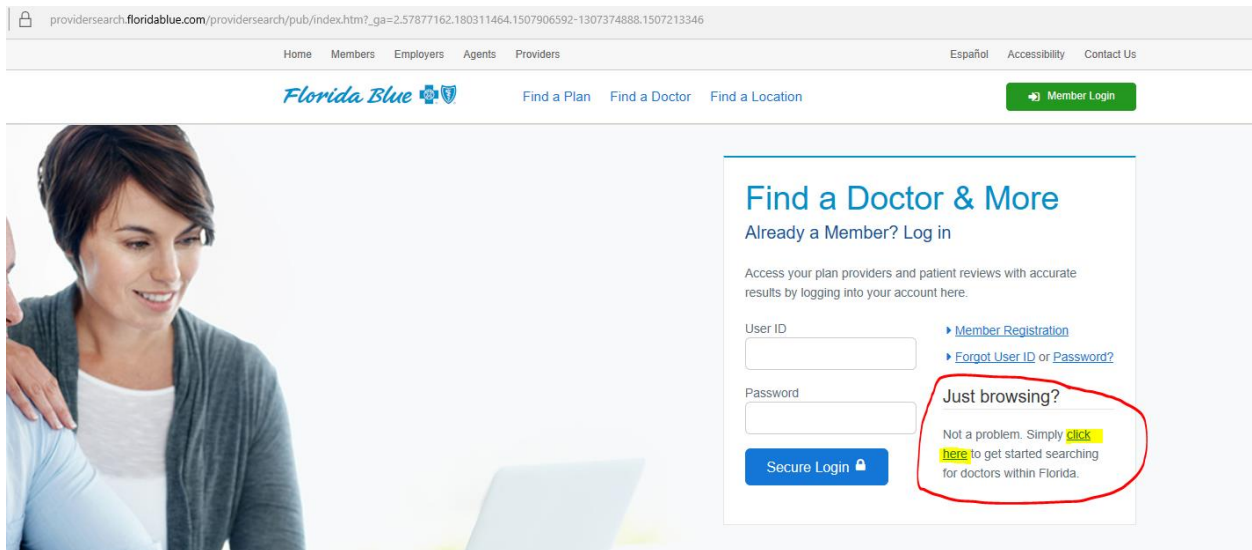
providersearch.floridablue.com/providersearch/pub/index.htm?_ga=2.57877162.180311464.1507906592-1307374888.1507213346

Home Members Employers Agents Providers

Español Accessibility Contact Us

Florida Blue

Find a Plan Find a Doctor Find a Location

Member Login

Find a Doctor & More

Already a Member? Log in

Access your plan providers and patient reviews with accurate results by logging into your account here.

User ID

Member Registration

Forgot User ID or Password?

Password

Just browsing?

Not a problem. Simply click here to get started searching for doctors within Florida.

Secure Login